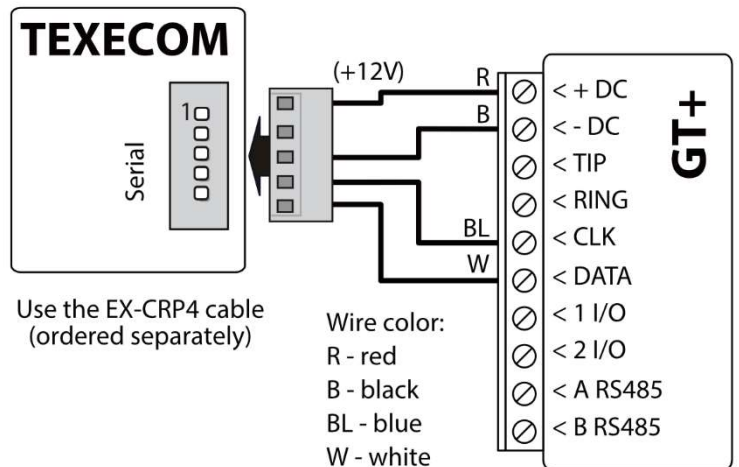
TEXECOM

Serial

1

(+12V)

R

B

BL

W

< + DC
< - DC
< TIP
< RING
< CLK
< DATA
< 1 I/O
< 2 I/O
< A RS485
< B RS485

GT+

Use the EX-CRP4 cable (ordered separately)

Wire color:
R - red
B - black
BL - blue
W - white